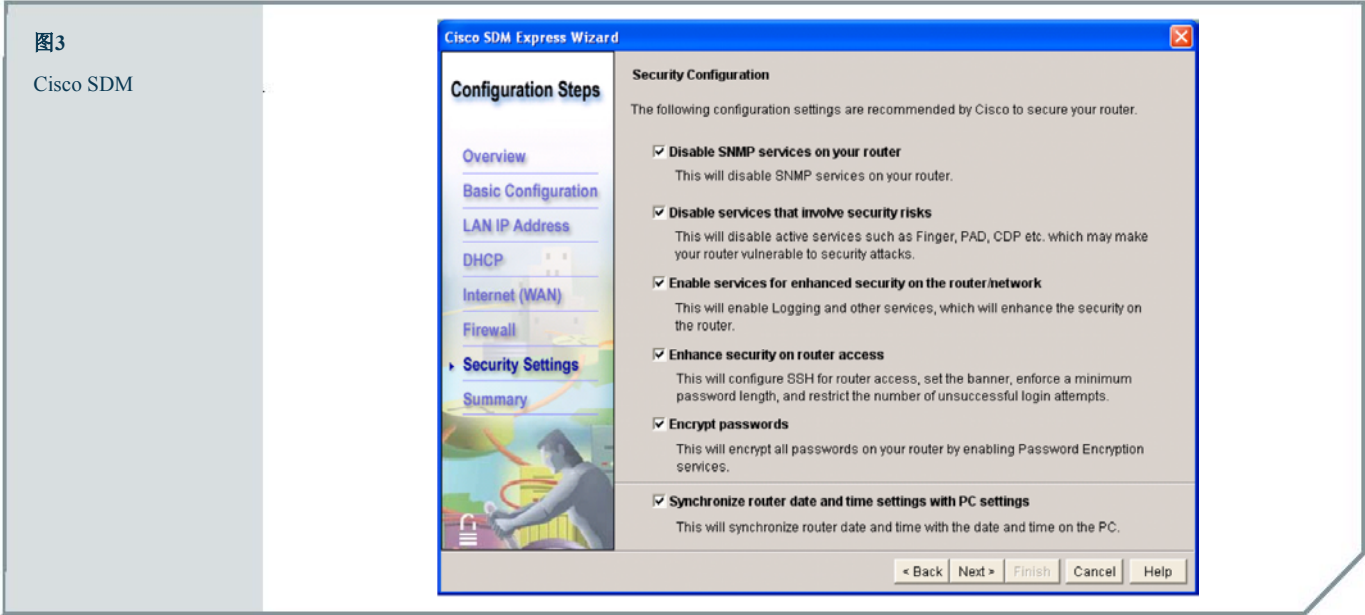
图3

Cisco SDM

Cisco SDM Express Wizard

Configuration Steps

Overview
Basic Configuration
LAN IP Address
DHCP
Internet (WAN)
Firewall
Security Settings
Summary

Security Configuration

The following configuration settings are recommended by Cisco to secure your router.

☑ Disable SNMP services on your router
This will disable SNMP services on your router.

☑ Disable services that involve security risks
This will disable active services such as Finger, PAD, CDP etc. which may make your router vulnerable to security attacks.

☑ Enable services for enhanced security on the router/network
This will enable Logging and other services, which will enhance the security on the router.

☑ Enhance security on router access
This will configure SSH for router access, set the banner, enforce a minimum password length, and restrict the number of unsuccessful login attempts.

☑ Encrypt passwords
This will encrypt all passwords on your router by enabling Password Encryption services.

☑ Synchronize router date and time settings with PC settings
This will synchronize router date and time with the date and time on the PC.

< Back | Next > | Finish | Cancel | Help